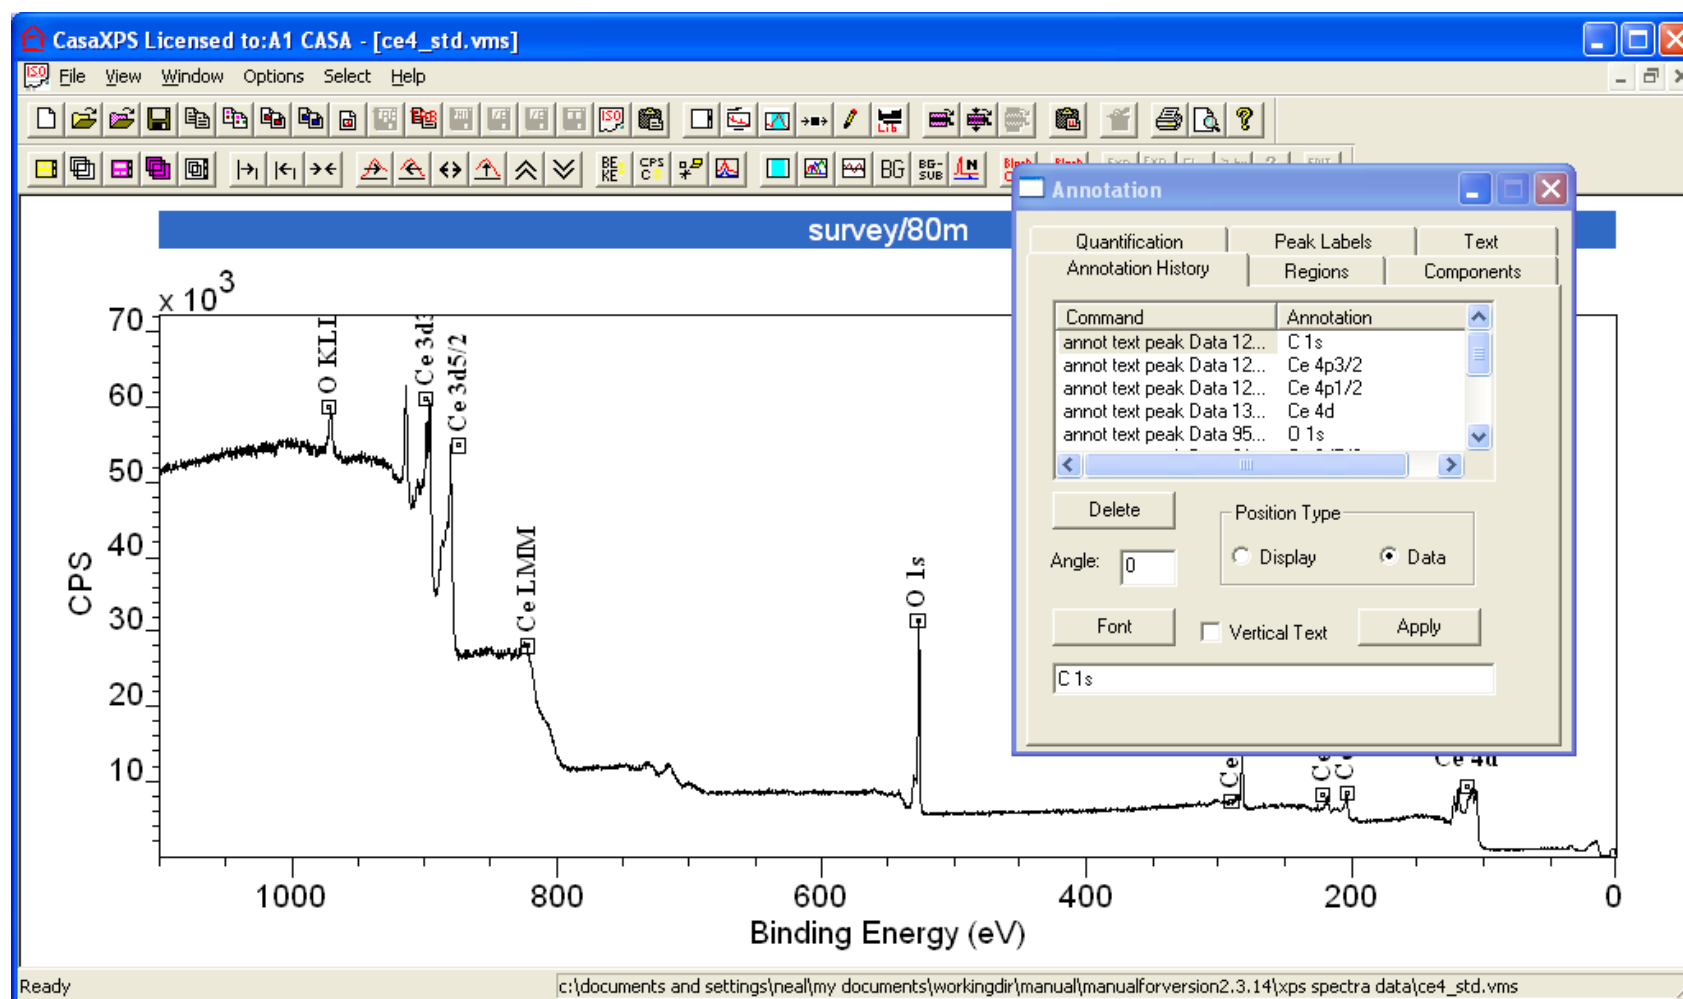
CasaXPS Licensed to:A1 CASA - [ce4_std.vms]

File View Window Options Select Help

BE KE CPS C BG BG-SUB

survey/80m

x $10^3$

70
60
50
40
30
20
10

CPS

O KLL
Ce 3d3
Ce 3d5/2
Ce LMM
O 1s
Ce
Ce
Ce
Ce 4d

1000 800 600 400 200 0

Binding Energy (eV)

Annotation

Quantification | Peak Labels | Text
Annotation History | Regions | Components

| Command | Annotation |
|---|---|
| annot text peak Data 12... | C 1s |
| annot text peak Data 12... | Ce 4p3/2 |
| annot text peak Data 12... | Ce 4p1/2 |
| annot text peak Data 13... | Ce 4d |
| annot text peak Data 95... | O 1s |

Delete

Position Type
Display
Data

Angle: 0

Font
Vertical Text
Apply

C 1s

Ready

c:\documents and settings\neal\my documents\workingdir\manual\manualforversion2.3.14\xps spectra data\ce4_std.vms